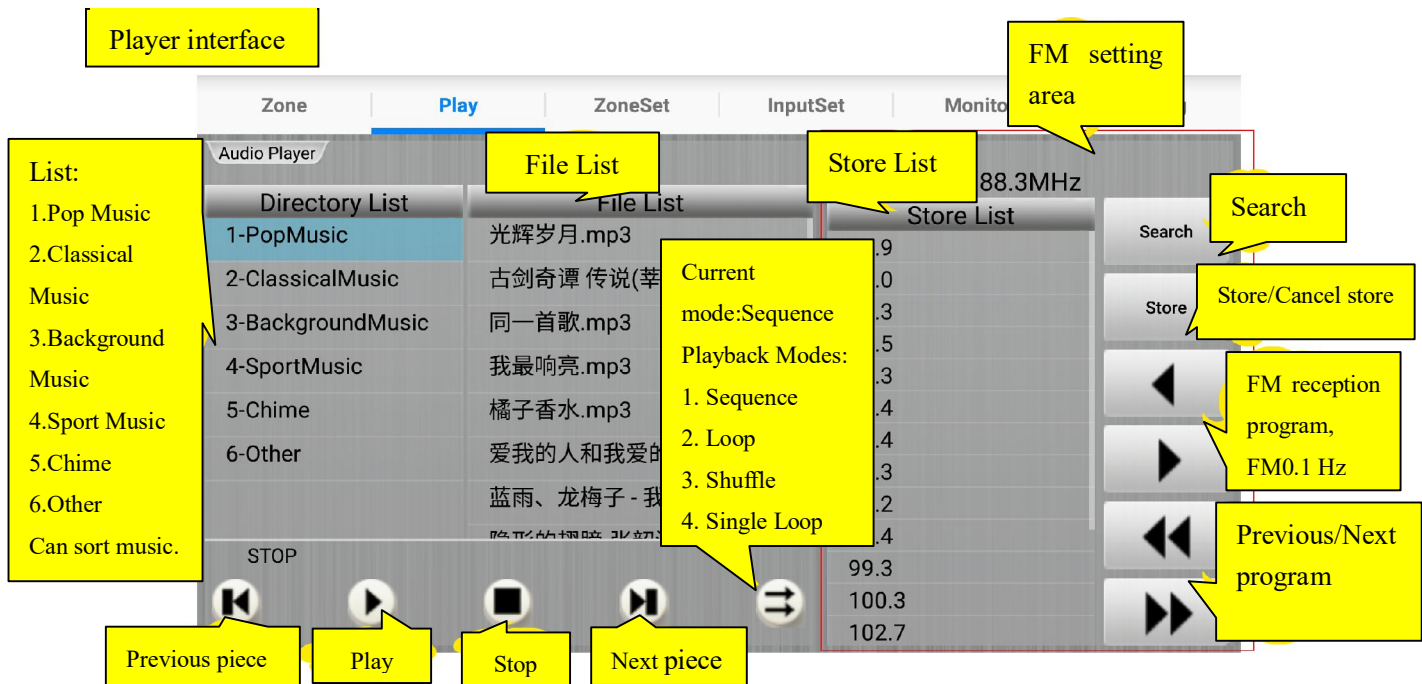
Player interface

Zone | Play | ZoneSet | InputSet | Monito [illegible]

FM setting area

Audio Player

List:
1.Pop Music
2.Classical Music
3.Background Music
4.Sport Music
5.Chime
6.Other
Can sort music.

File List

Store List

88.3MHz

Directory List
1-PopMusic
2-ClassicalMusic
3-BackgroundMusic
4-SportMusic
5-Chime
6-Other

File List
光辉岁月.mp3
古剑奇谭 传说(莘
同一首歌.mp3
我最响亮.mp3
橘子香水.mp3
爱我的人和我爱的
蓝雨、龙梅子 - 我
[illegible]

Current mode:Sequence
Playback Modes:
1. Sequence
2. Loop
3. Shuffle
4. Single Loop

Store List
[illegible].9
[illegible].0
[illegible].3
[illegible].5
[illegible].3
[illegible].4
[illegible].4
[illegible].3
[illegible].2
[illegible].4
99.3
100.3
102.7

Search

Search

Store

Store/Cancel store

FM reception program, FM0.1 Hz

Previous/Next program

STOP

Previous piece

Play

Stop

Next piece